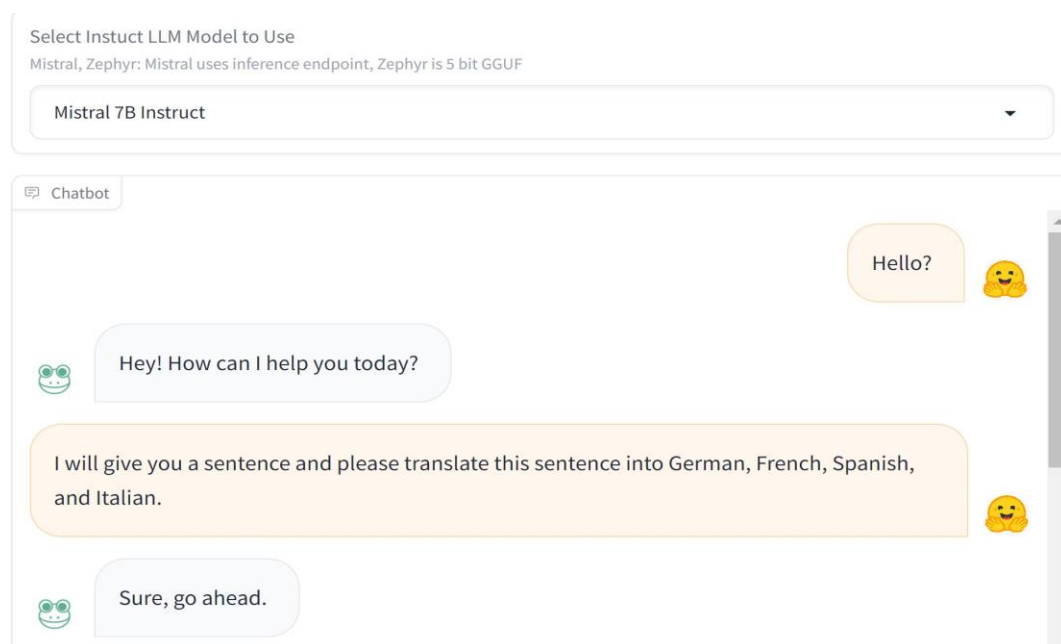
Select Instuct LLM Model to Use
Mistral, Zephyr: Mistral uses inference endpoint, Zephyr is 5 bit GGUF

Mistral 7B Instruct

Chatbot

Hello?

Hey! How can I help you today?

I will give you a sentence and please translate this sentence into German, French, Spanish, and Italian.

Sure, go ahead.